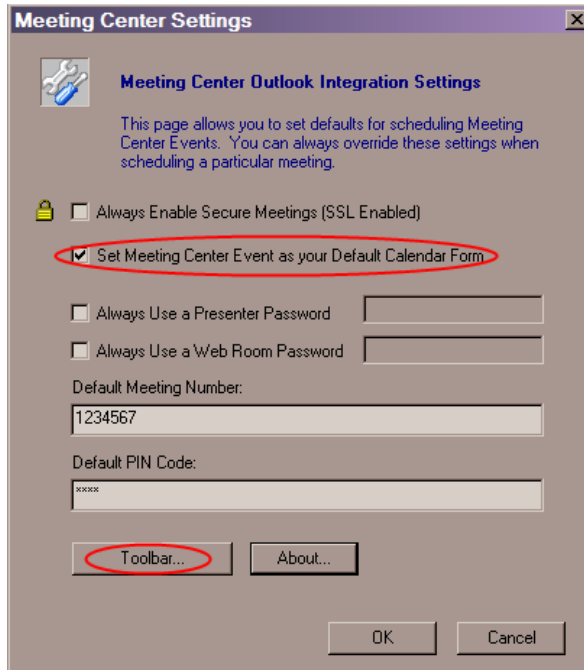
Meeting Center Settings

×

Meeting Center Outlook Integration Settings

This page allows you to set defaults for scheduling Meeting Center Events. You can always override these settings when scheduling a particular meeting.

Always Enable Secure Meetings (SSL Enabled)

Set Meeting Center Event as your Default Calendar Form

Always Use a Presenter Password

Always Use a Web Room Password

Default Meeting Number:

1234567

Default PIN Code:

xxxx

Toolbar...

About...

OK

Cancel